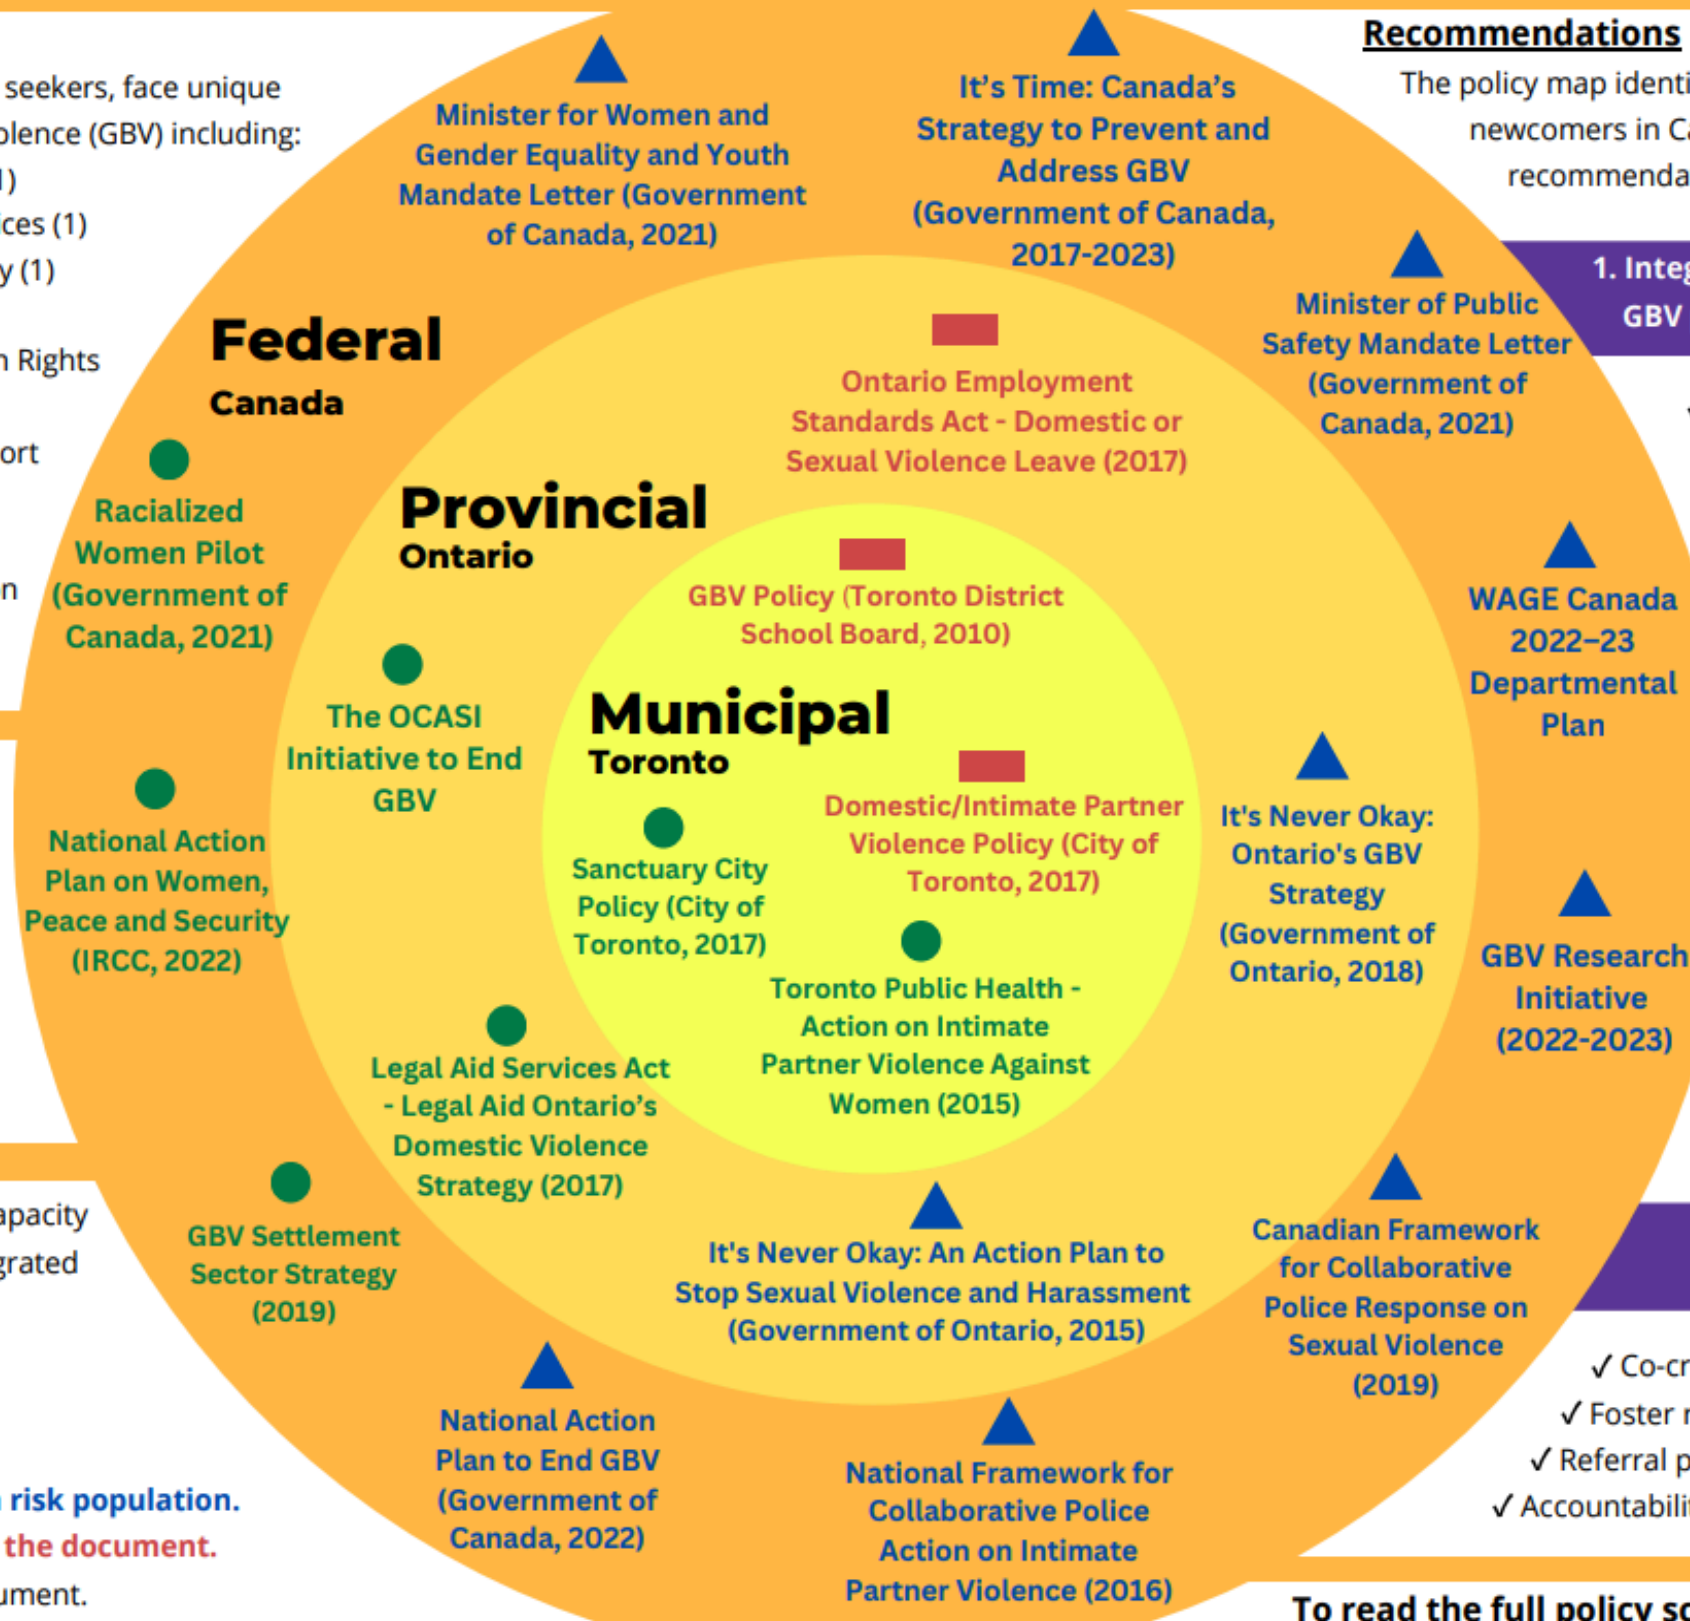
seekers, face unique
olence (GBV) including:
1)
ices (1)
y (1)

n Rights

ort

n

apacity
grated

n risk population.
the document.
ument.

Federal
Canada

Minister for Women and Gender Equality and Youth Mandate Letter (Government of Canada, 2021)

It's Time: Canada's Strategy to Prevent and Address GBV (Government of Canada, 2017-2023)

Minister of Public Safety Mandate Letter (Government of Canada, 2021)

Racialized Women Pilot (Government of Canada, 2021)

National Action Plan on Women, Peace and Security (IRCC, 2022)

GBV Settlement Sector Strategy (2019)

National Action Plan to End GBV (Government of Canada, 2022)

National Framework for Collaborative Police Action on Intimate Partner Violence (2016)

Canadian Framework for Collaborative Police Response on Sexual Violence (2019)

GBV Research Initiative (2022-2023)

WAGE Canada 2022–23 Departmental Plan

Provincial
Ontario

Ontario Employment Standards Act - Domestic or Sexual Violence Leave (2017)

The OCASI Initiative to End GBV

It's Never Okay: Ontario's GBV Strategy (Government of Ontario, 2018)

Legal Aid Services Act - Legal Aid Ontario's Domestic Violence Strategy (2017)

It's Never Okay: An Action Plan to Stop Sexual Violence and Harassment (Government of Ontario, 2015)

Municipal
Toronto

GBV Policy (Toronto District School Board, 2010)

Domestic/Intimate Partner Violence Policy (City of Toronto, 2017)

Sanctuary City Policy (City of Toronto, 2017)

Toronto Public Health - Action on Intimate Partner Violence Against Women (2015)

Recommendations
The policy map identi
newcomers in Ca
recommenda

1. Integ
GBV

✓ Co-cr
✓ Foster r
✓ Referral p
✓ Accountabili

To read the full policy sc